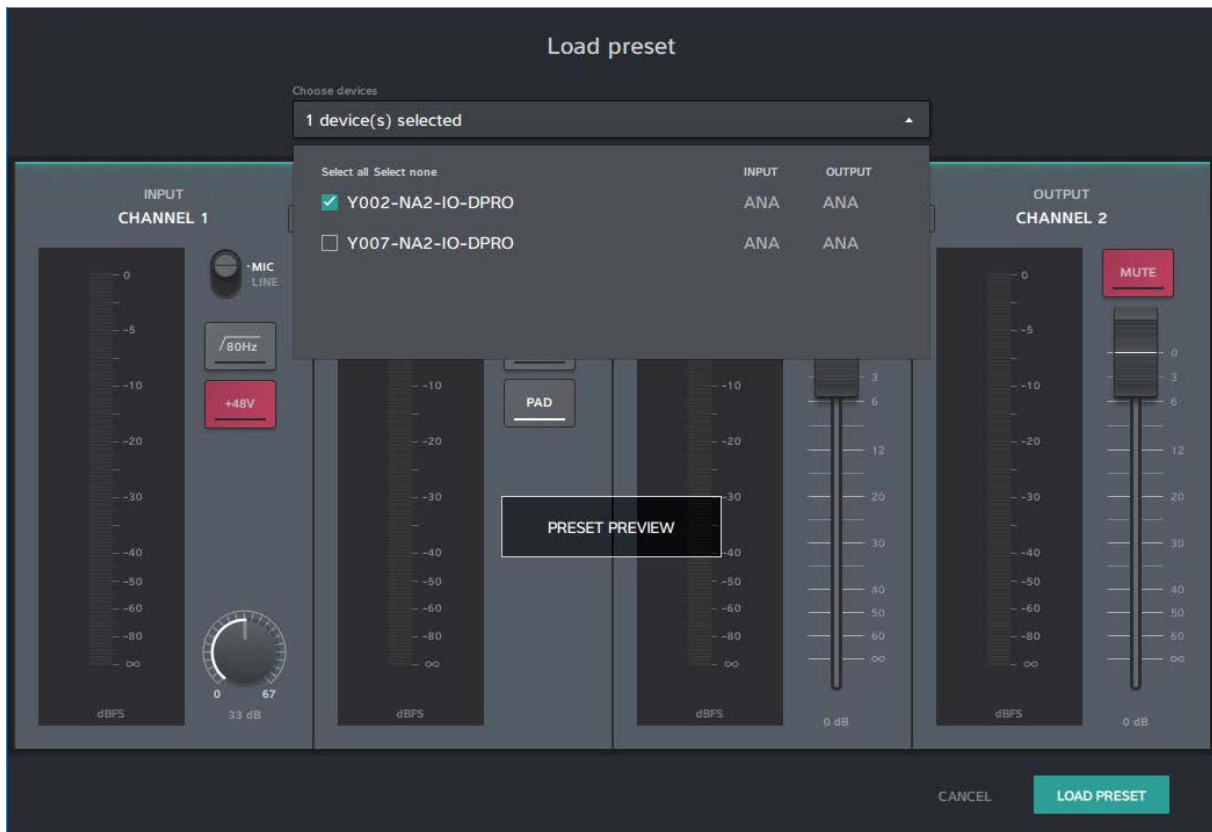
Load preset

Choose devices

1 device(s) selected

Select all Select none

INPUT

OUTPUT

Y002-NA2-IO-DPRO ANA ANA

Y007-NA2-IO-DPRO ANA ANA

INPUT

CHANNEL 1

MIC

LINE

80Hz

+48V

0

-5

-10

-20

-30

-40

-50

-60

-80

∞

dBFS

0 67

33 dB

-10

-20

-30

-40

-50

-60

-80

∞

dBFS

PAD

PRESET PREVIEW

-10

-20

-30

-40

-50

-60

-80

∞

dBFS

3

6

12

20

30

40

50

60

∞

0 dB

OUTPUT

CHANNEL 2

MUTE

0

-5

-10

-20

-30

-40

-50

-60

-80

∞

dBFS

0

3

6

12

20

30

40

50

60

∞

0 dB

CANCEL

LOAD PRESET